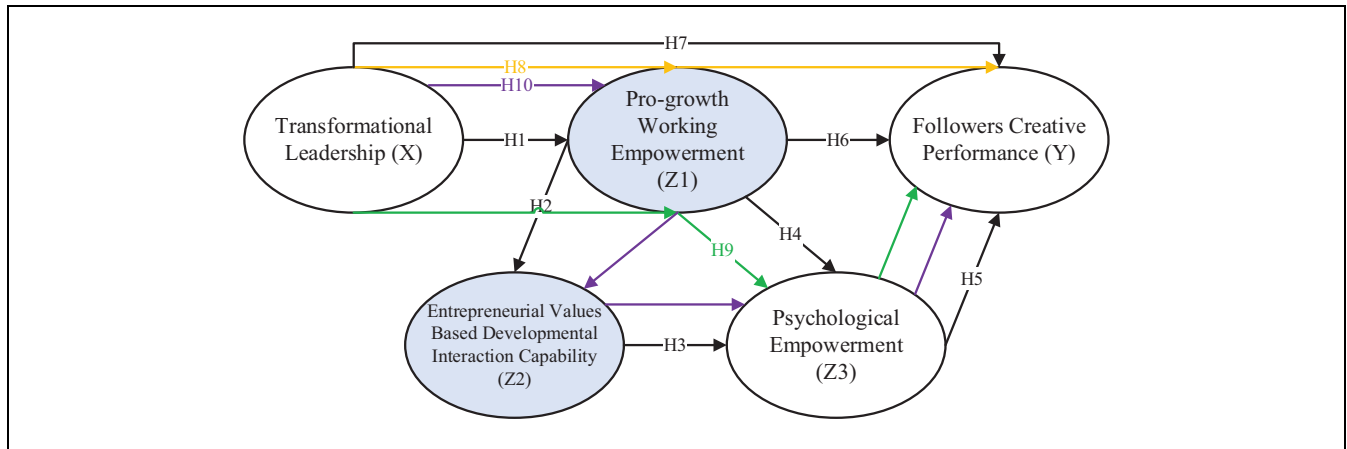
H7

H8

H10

Transformational Leadership (X)

H1

Pro-growth Working Empowerment (Z1)

H6

Followers Creative Performance (Y)

H2

H9

H4

H5

Entrepreneurial Values Based Developmental Interaction Capability (Z2)

H3

Psychological Empowerment (Z3)